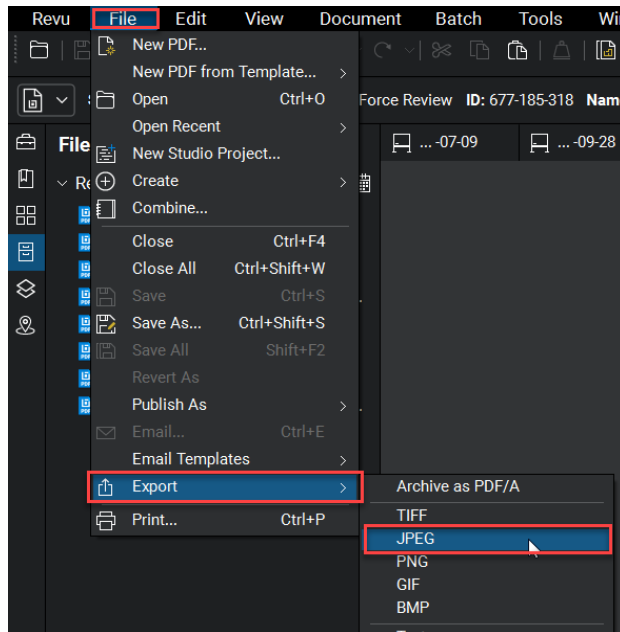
Revu File Edit View Document Batch Tools Wi

Force Review ID: 677-185-318 Nam

File

Re

...-07-09 ...-09-28

New PDF...
New PDF from Template... >
Open Ctrl+O
Open Recent >
New Studio Project...
Create >
Combine...
Close Ctrl+F4
Close All Ctrl+Shift+W
Save Ctrl+S
Save As... Ctrl+Shift+S
Save All Shift+F2
Revert As
Publish As >
Email... Ctrl+E
Email Templates >
Export >
Print... Ctrl+P

Archive as PDF/A
TIFF
JPEG
PNG
GIF
BMP